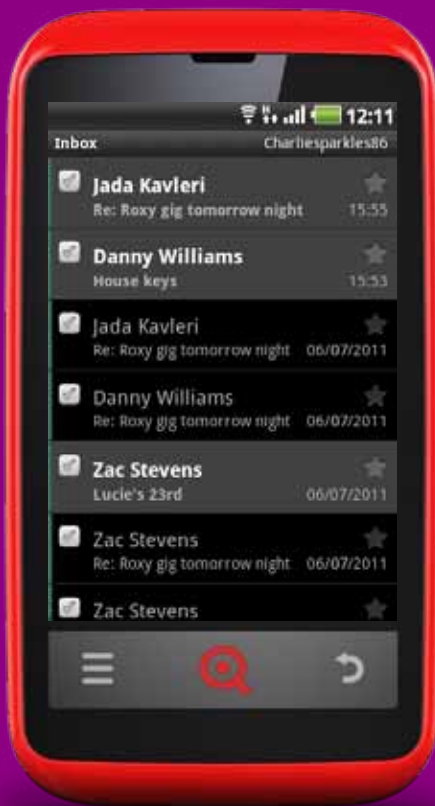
12:11
Inbox
Charliesparkles86

Jada Kavleri
Re: Roxy gig tomorrow night
15:55

Danny Williams
House keys
15:53

Jada Kavleri
Re: Roxy gig tomorrow night
06/07/2011

Danny Williams
Re: Roxy gig tomorrow night
06/07/2011

Zac Stevens
Lucie's 23rd
06/07/2011

Zac Stevens
Re: Roxy gig tomorrow night
06/07/2011

Zac Stevens